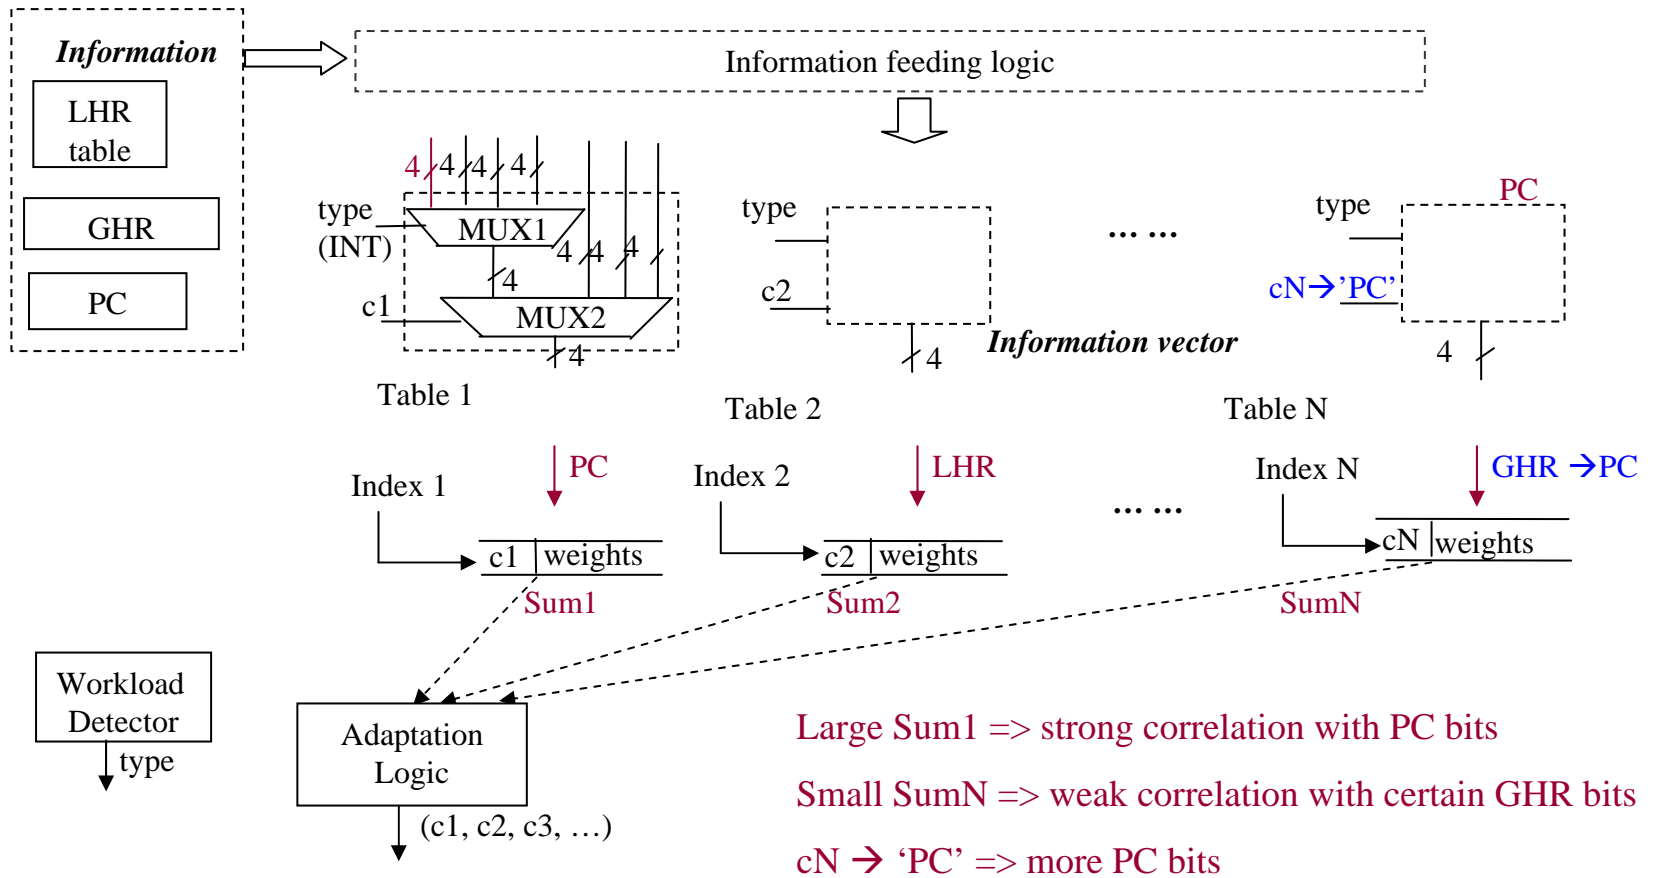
Information

LHR table

GHR

PC

Information feeding logic

4 4 4 4

type (INT)

MUX1

4 4 4

4

c1

MUX2

4

Table 1

type

c2

4

Table 2

… …

Information vector

type

PC

cN→'PC'

4

Table N

Index 1

PC

c1 weights

Sum1

Index 2

LHR

c2 weights

Sum2

… …

Index N

GHR →PC

cN weights

SumN

Workload Detector

type

Adaptation Logic

(c1, c2, c3, …)

Large Sum1 => strong correlation with PC bits

Small SumN => weak correlation with certain GHR bits

cN → 'PC' => more PC bits